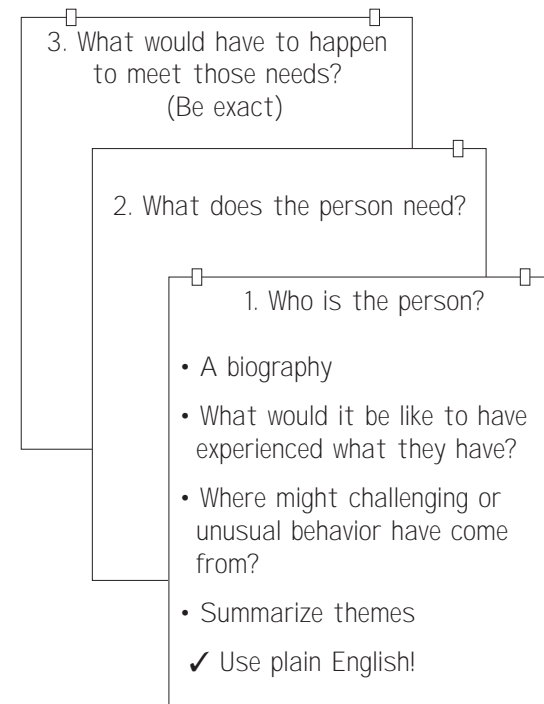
3. What would have to happen to meet those needs? (Be exact)

2. What does the person need?

1. Who is the person?

• A biography

• What would it be like to have experienced what they have?

• Where might challenging or unusual behavior have come from?

• Summarize themes

✓ Use plain English!